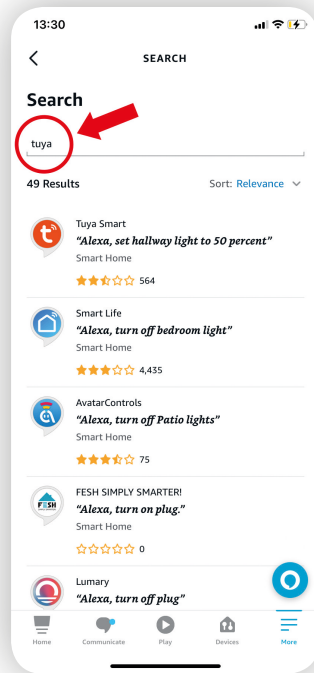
13:30

SEARCH

Search

tuya

49 Results

Sort: Relevance

Tuya Smart
"Alexa, set hallway light to 50 percent"
Smart Home
564

Smart Life
"Alexa, turn off bedroom light"
Smart Home
4,435

AvatarControls
"Alexa, turn off Patio lights"
Smart Home
75

FESH SIMPLY SMARTER!
"Alexa, turn on plug."
Smart Home
0

Lumary
"Alexa, turn off plug"

Home Communicate Play Devices More